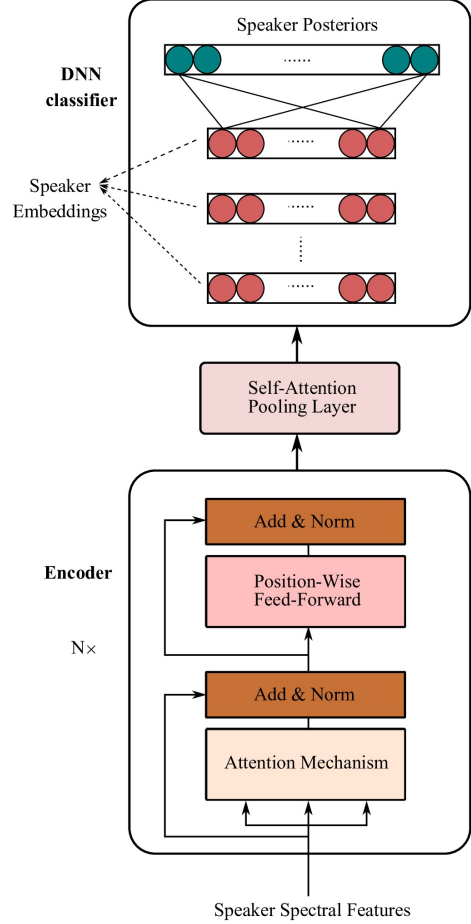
Speaker Posteriors

DNN classifier

......

......

Speaker Embeddings

......

......

Self-Attention Pooling Layer

Encoder

Add & Norm

Position-Wise Feed-Forward

N×

Add & Norm

Attention Mechanism

Speaker Spectral Features